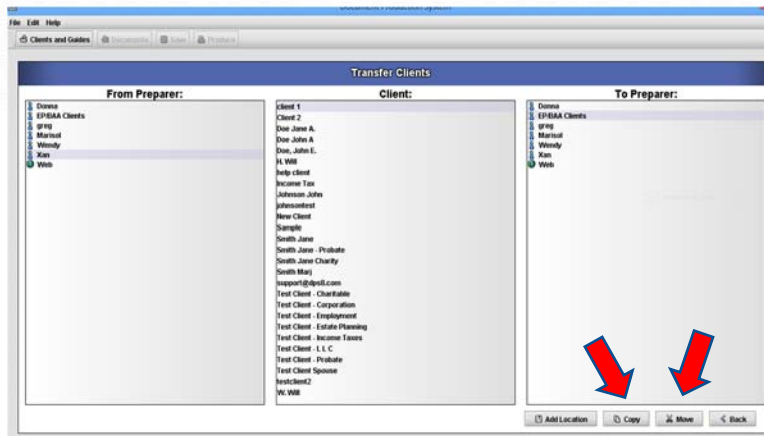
Document Production System

File Edit Help

Clients and Guides | Documents | Save | Produce

Transfer Clients

From Preparer:
Donna
EP/BAA Clients
greg
Marisol
Wendy
Xan
Web

Client:
client 1
Client 2
Doe Jane A.
Doe John A
Doe, John E.
H. Will
help client
Income Tax
Johnson John
johnsontest
New Client
Sample
Smith Jane
Smith Jane - Probate
Smith Jane Charity
Smith Marj
support@dpsll.com
Test Client - Charitable
Test Client - Corporation
Test Client - Employment
Test Client - Estate Planning
Test Client - Income Taxes
Test Client - L L C
Test Client - Probate
Test Client Spouse
testclient2
W. Will

To Preparer:
Donna
EP/BAA Clients
greg
Marisol
Wendy
Xan
Web

Add Location | Copy | Move | Back